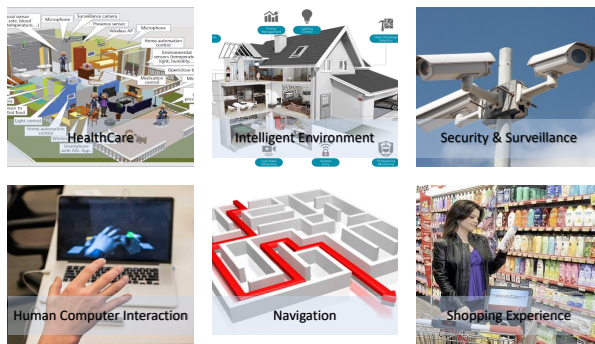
Surveillance camera
Microphone
Presence sensor
Wireless AP
Microphone
Home automation control
Environmental sensors (temperature, light, humidity...
Medication control
Open/close
Light control
Home automation control
Smartphone with AAL App
HealthCare

Intelligent Environment

Security & Surveillance

Human Computer Interaction

Navigation

Shopping Experience